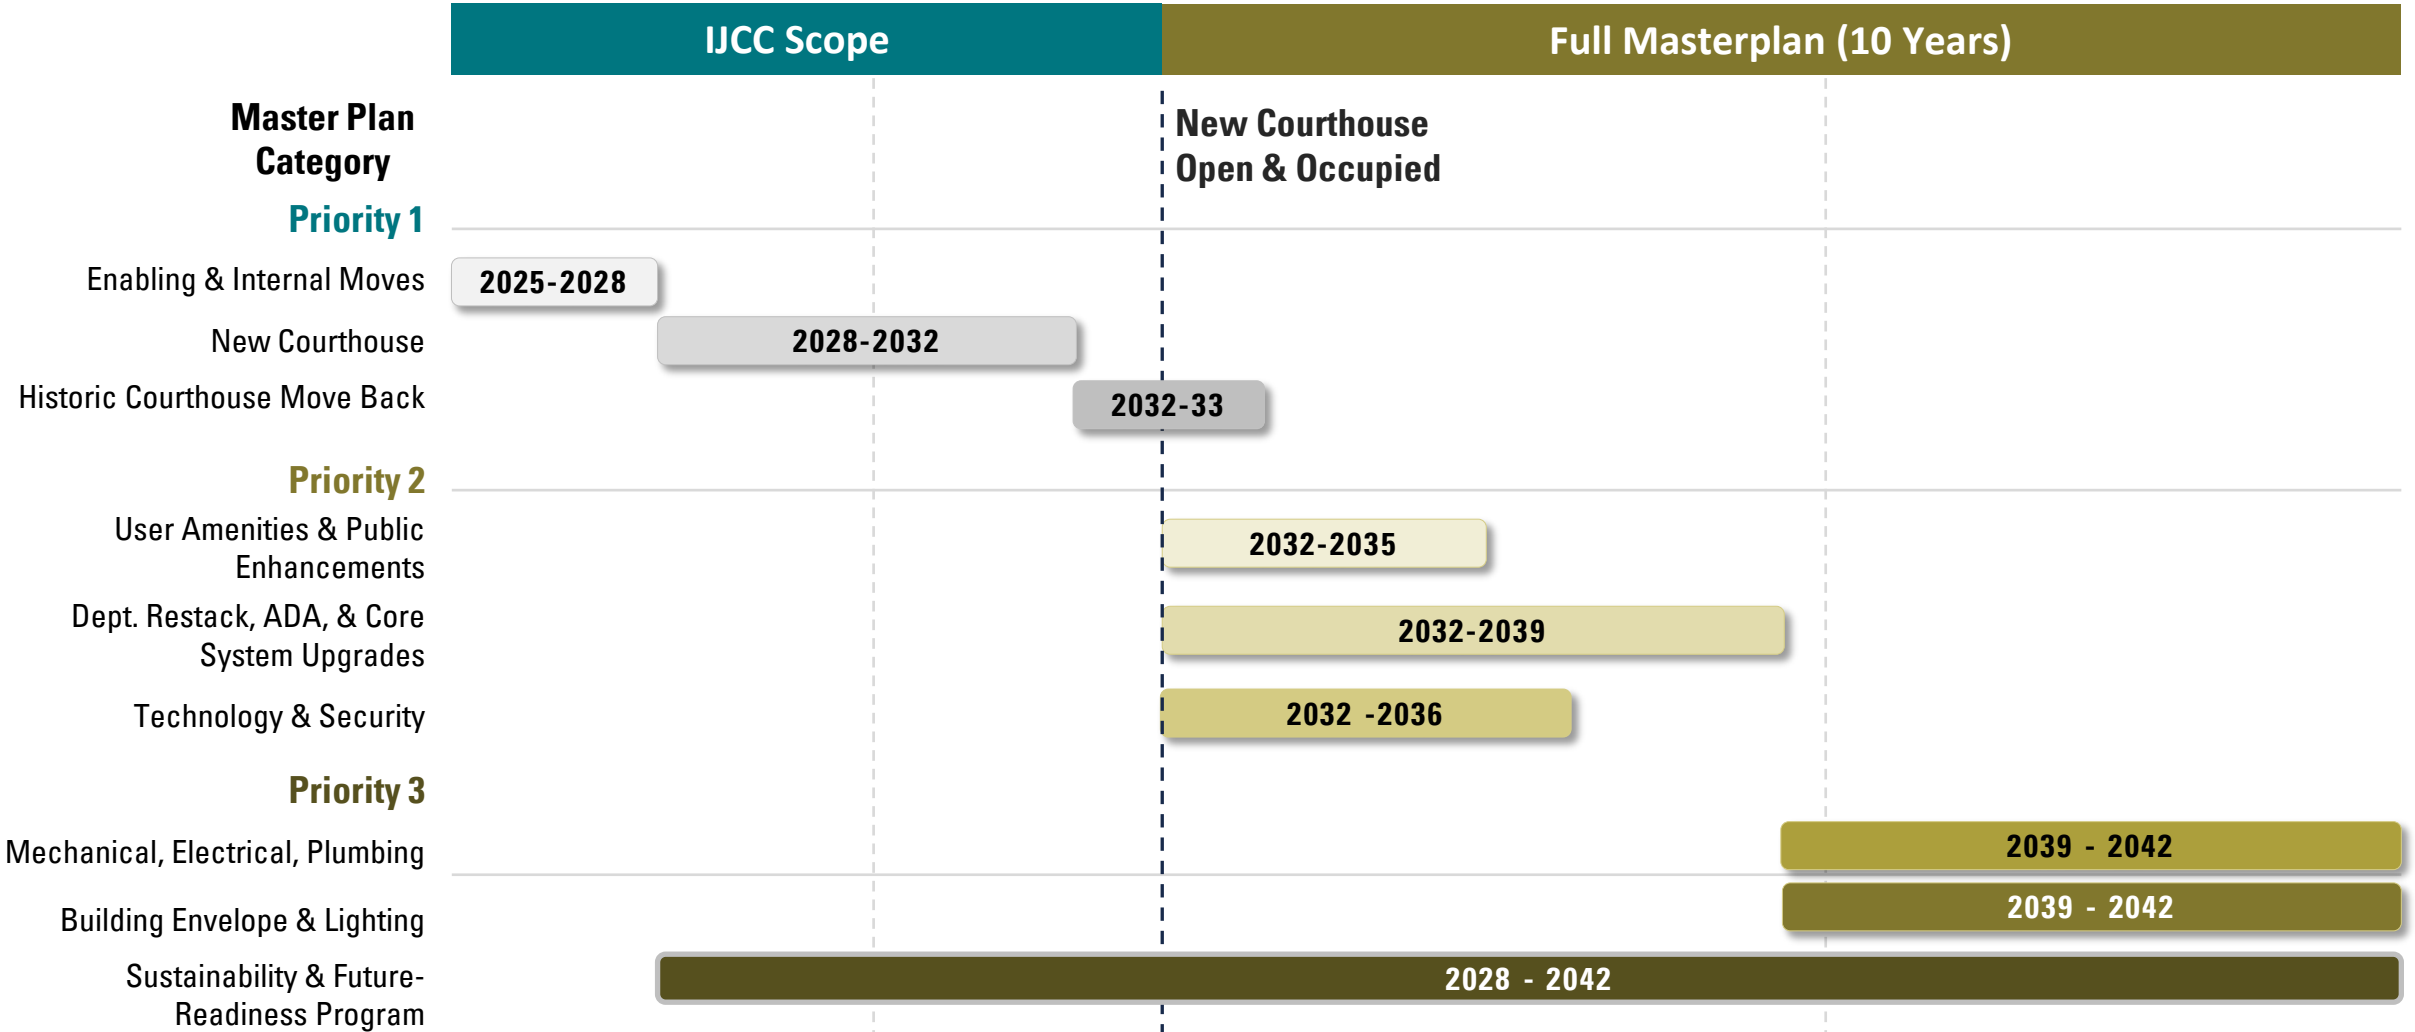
IJCC Scope

Full Masterplan (10 Years)

Master Plan Category

New Courthouse Open & Occupied

Priority 1

Enabling & Internal Moves

2025-2028

New Courthouse

2028-2032

Historic Courthouse Move Back

2032-33

Priority 2

User Amenities & Public Enhancements

2032-2035

Dept. Restack, ADA, & Core System Upgrades

2032-2039

Technology & Security

2032 -2036

Priority 3

Mechanical, Electrical, Plumbing

2039 - 2042

Building Envelope & Lighting

2039 - 2042

Sustainability & Future-Readiness Program

2028 - 2042